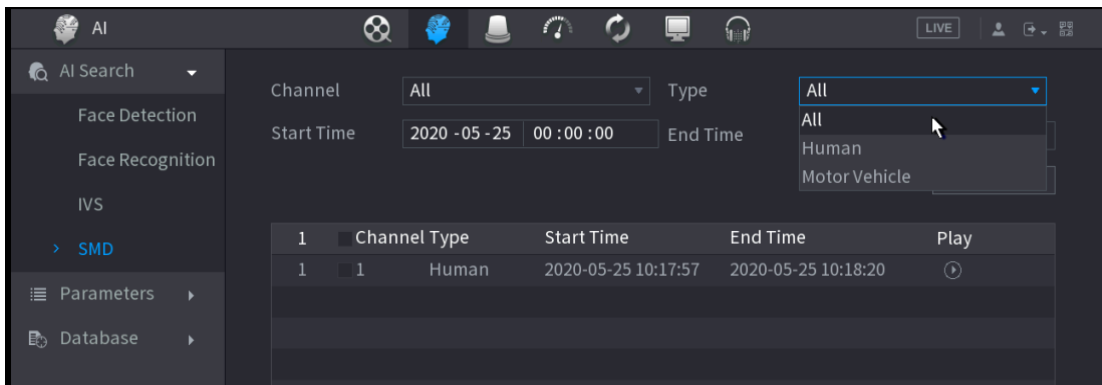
AI

LIVE

AI Search

Face Detection

Face Recognition

IVS

SMD

Parameters

Database

Channel All Type All

Start Time 2020 - 05 - 25 00 : 00 : 00 End Time

All
Human
Motor Vehicle

| 1 | Channel | Type | Start Time | End Time | Play |
|---|---|---|---|---|---|
| 1 | 1 | Human | 2020-05-25 10:17:57 | 2020-05-25 10:18:20 | |